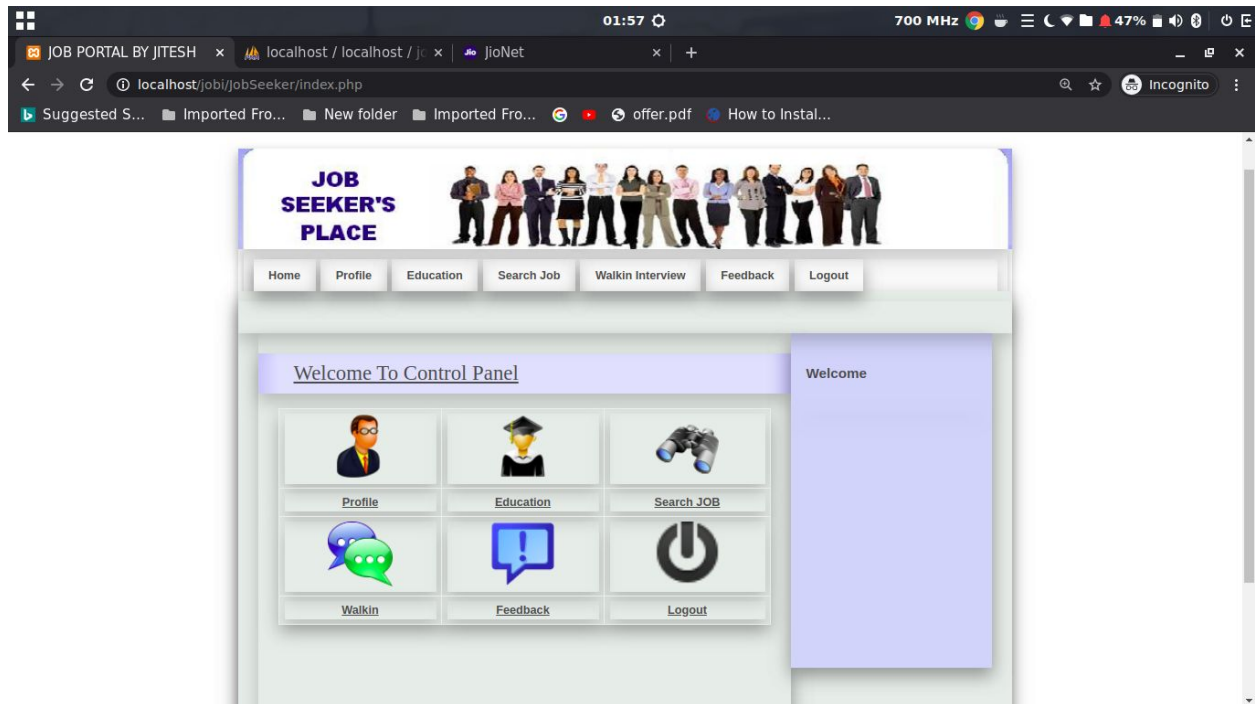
01:57

700 MHz 47%

JOB PORTAL BY JITESH × localhost / localhost / jc × JioNet × +

localhost/jobi/JobSeeker/index.php

Incognito

Suggested S... Imported Fro... New folder Imported Fro... offer.pdf How to Instal...

JOB SEEKER'S PLACE

Home Profile Education Search Job Walkin Interview Feedback Logout

Welcome To Control Panel

Profile Education Search JOB

Walkin Feedback Logout

Welcome